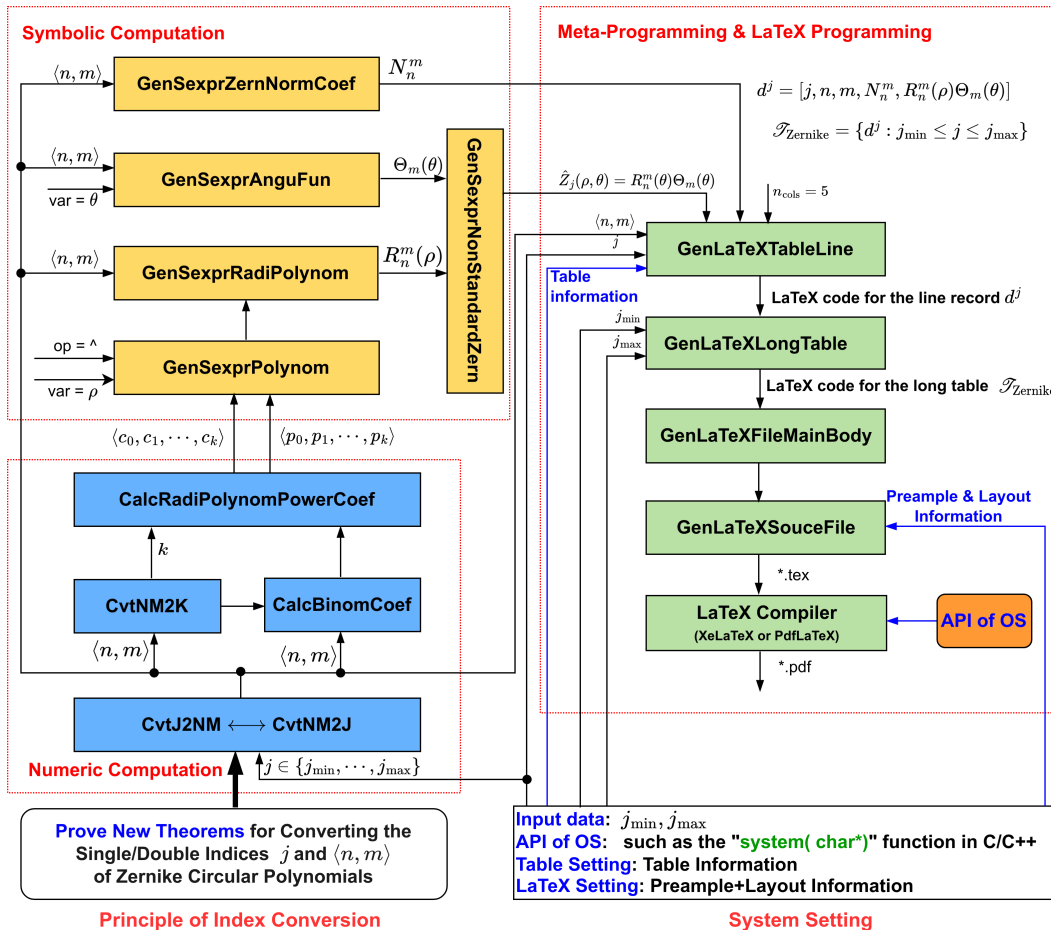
Symbolic Computation

$\langle n, m\rangle$
GenSexprZernNormCoef
$N_n^m$

$\langle n, m\rangle$
var = $\theta$
GenSexprAnguFun
$\Theta_m(\theta)$

$\langle n, m\rangle$
GenSexprRadiPolynom
$R_n^m(\rho)$

op = ^
var = $\rho$
GenSexprPolynom

GenSexprNonStandardZern

$\langle c_0, c_1, \cdots, c_k\rangle$
$\langle p_0, p_1, \cdots, p_k\rangle$

CalcRadiPolynomPowerCoef
$k$
CvtNM2K
CalcBinomCoef
$\langle n, m\rangle$
$\langle n, m\rangle$
CvtJ2NM $\longleftrightarrow$ CvtNM2J
Numeric Computation
$j \in \{j_{\min}, \cdots, j_{\max}\}$

Prove New Theorems for Converting the Single/Double Indices $j$ and $\langle n, m\rangle$ of Zernike Circular Polynomials

Principle of Index Conversion

Meta-Programming & LaTeX Programming

$d^j = [j, n, m, N_n^m, R_n^m(\rho)\Theta_m(\theta)]$

$\mathscr{T}_{\text{Zernike}} = \{d^j : j_{\min} \le j \le j_{\max}\}$

$\hat{Z}_j(\rho, \theta) = R_n^m(\theta)\Theta_m(\theta)$
$n_{\text{cols}} = 5$
$\langle n, m\rangle$
$j$
GenLaTeXTableLine
Table information
LaTeX code for the line record $d^j$
$j_{\min}$
$j_{\max}$
GenLaTeXLongTable
LaTeX code for the long table $\mathscr{T}_{\text{Zernike}}$
GenLaTeXFileMainBody
Preample & Layout Information
GenLaTeXSouceFile
*.tex
LaTeX Compiler
(XeLaTeX or PdfLaTeX)
API of OS
*.pdf

Input data: $j_{\min}, j_{\max}$
API of OS: such as the "system( char*)" function in C/C++
Table Setting: Table Information
LaTeX Setting: Preample+Layout Information

System Setting